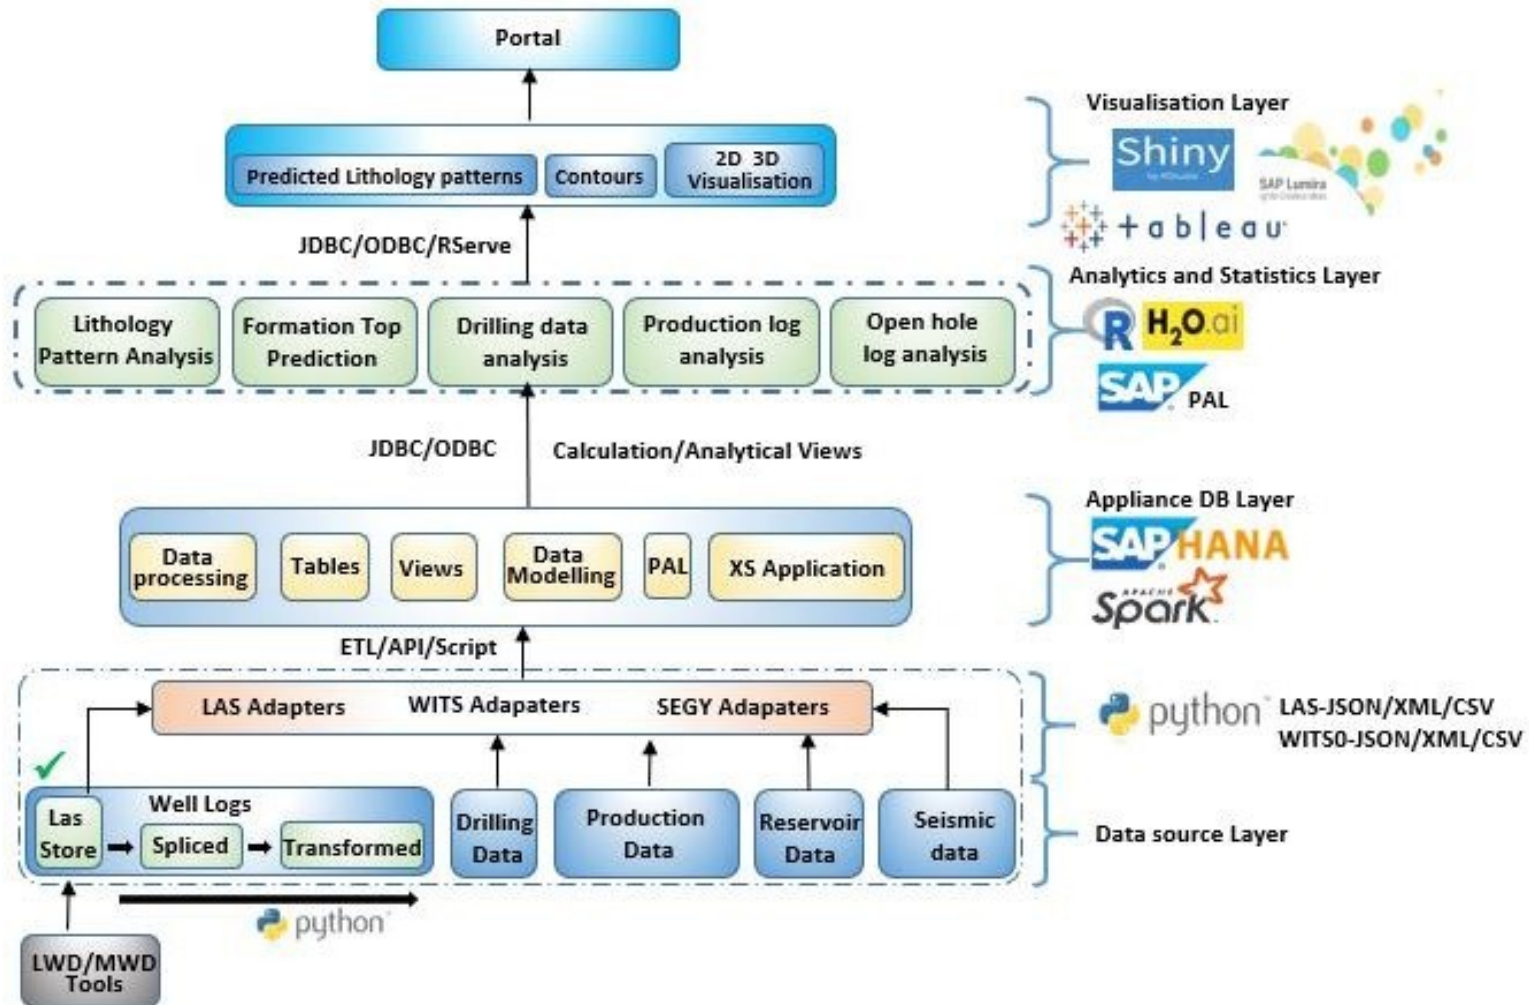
Portal

Predicted Lithology patterns
Contours
2D 3D Visualisation

JDBC/ODBC/RServe

Lithology Pattern Analysis
Formation Top Prediction
Drilling data analysis
Production log analysis
Open hole log analysis

JDBC/ODBC
Calculation/Analytical Views

Data processing
Tables
Views
Data Modelling
PAL
XS Application

ETL/API/Script

LAS Adapters
WITS Adapaters
SEGY Adapaters

Well Logs
Las Store
Spliced
Transformed
Drilling Data
Production Data
Reservoir Data
Seismic data

python

LWD/MWD Tools

Visualisation Layer
Shiny
SAP Lumira
+ a b l e a u

Analytics and Statistics Layer
R
$H_2O$.ai
SAP PAL

Appliance DB Layer
SAP HANA
Spark

python
LAS-JSON/XML/CSV
WITS0-JSON/XML/CSV

Data source Layer